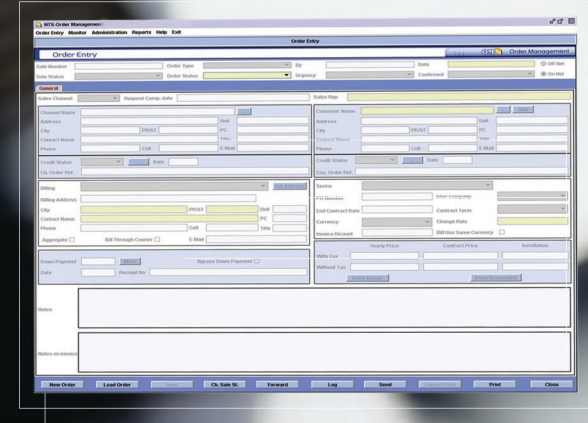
NTS Order Management

Order Entry Monitor Administration Reports Help Exit

Order Entry

Order Entry

Order Management

Sale Number
Order Type
By
Date
Off Net
Sale Status
Order Status
Urgency
Confirmed
On Net

General

Sales Channel
Request Comp. date
Sales Rep

Channel Name
Address
Unit
City
PR/ST
PC
Contact Name
Title
Phone
Cell
E-Mail

Customer Name
Address
Unit
City
PR/ST
PC
Contact Name
Title
Phone
Cell
E-Mail

Credit Status
Date
Ch. Order Ref.

Credit Status
Date
Cus. Order Ref.

Billing
Billing Address
City
PR/ST
Unit
Contact Name
PC
Phone
Cell
Title
Aggregate
Bill Through Courier
E-Mail

Sector
PO Number
Inter company
End Contract Date
Contract Term
Currency
Change Rate
Invoice Dicount
Bill Use Same Currency

Yearly Price
Contract Price
Installation
With Tax
Without Tax

Down Payment
Bypass Down Payment
Date
Receipt No

Notes

Notes on Invoice

New Order
Load Order
Save
Ch. Sale St.
Forward
Log
Send
Cancel Order
Print
Close